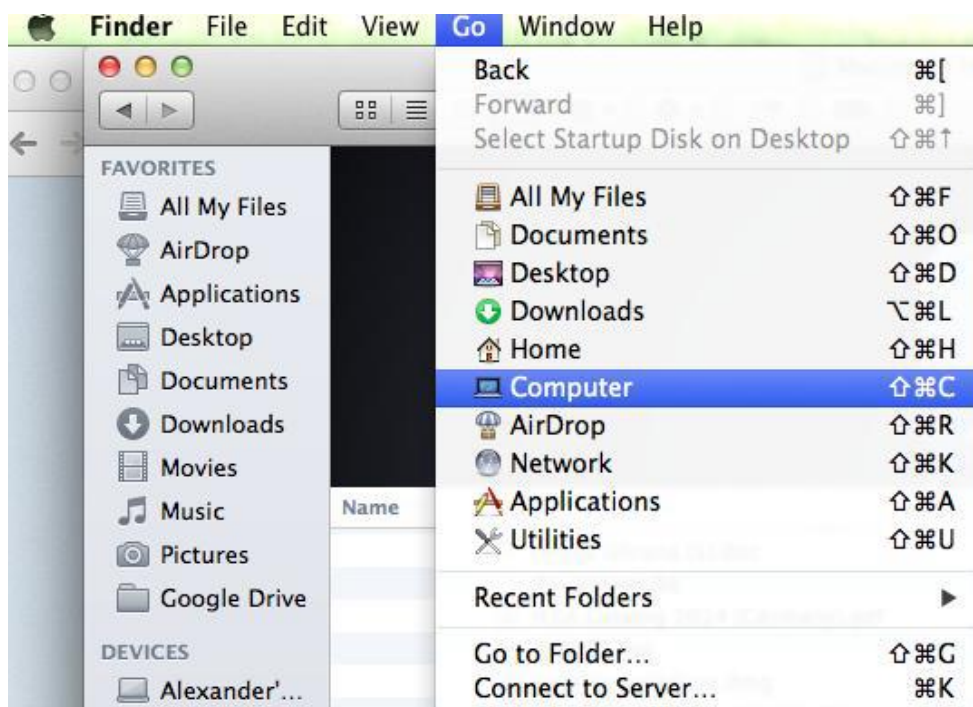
Finder File Edit View Go Window Help

FAVORITES
All My Files
AirDrop
Applications
Desktop
Documents
Downloads
Movies
Music
Pictures
Google Drive
DEVICES
Alexander'...

Name

Back ⌘[
Forward ⌘]
Select Startup Disk on Desktop ⇧⌘↑
All My Files ⇧⌘F
Documents ⇧⌘O
Desktop ⇧⌘D
Downloads ⌥⌘L
Home ⇧⌘H
Computer ⇧⌘C
AirDrop ⇧⌘R
Network ⇧⌘K
Applications ⇧⌘A
Utilities ⇧⌘U
Recent Folders ▶
Go to Folder... ⇧⌘G
Connect to Server... ⌘K